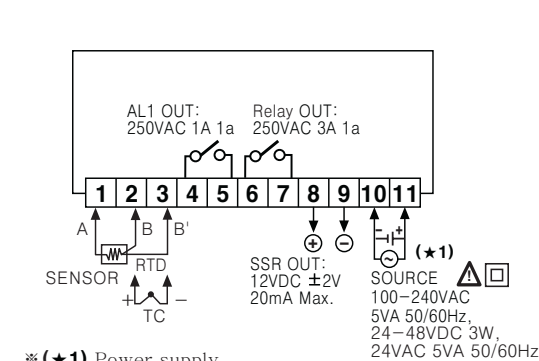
AL1 OUT:
250VAC 1A 1a

Relay OUT:
250VAC 3A 1a

1 2 3 4 5 6 7 8 9 10 11

A B B'

SENSOR RTD

+ –
TC

SSR OUT:
12VDC ±2V
20mA Max.

(★1)

SOURCE
100–240VAC
5VA 50/60Hz,
24–48VDC 3W,
24VAC 5VA 50/60Hz

※(★1) Power supply